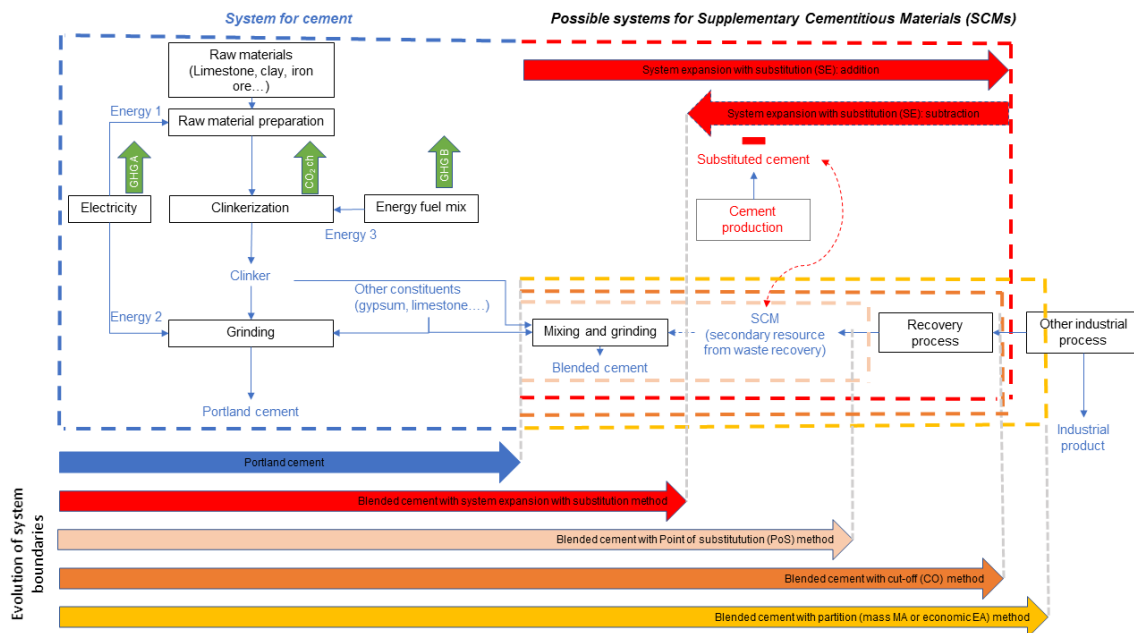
System for cement

Possible systems for Supplementary Cementitious Materials (SCMs)

Raw materials (Limestone, clay, iron ore…)

System expansion with substitution (SE): addition

System expansion with substitution (SE): subtraction

Energy 1

Raw material preparation

GHG A

$CO_2$ ch

GHG B

–

Substituted cement

Electricity

Clinkerization

Energy fuel mix

Cement production

Energy 3

Clinker

Other constituents (gypsum, limestone….)

Energy 2

Grinding

Mixing and grinding

SCM (secondary resource from waste recovery)

Recovery process

Other industrial process

Blended cement

Portland cement

Industrial product

Portland cement

Blended cement with system expansion with substitution method

Blended cement with Point of substitututtion (PoS) method

Blended cement with cut-off (CO) method

Blended cement with partition (mass MA or economic EA) method

Evolution of system boundaries